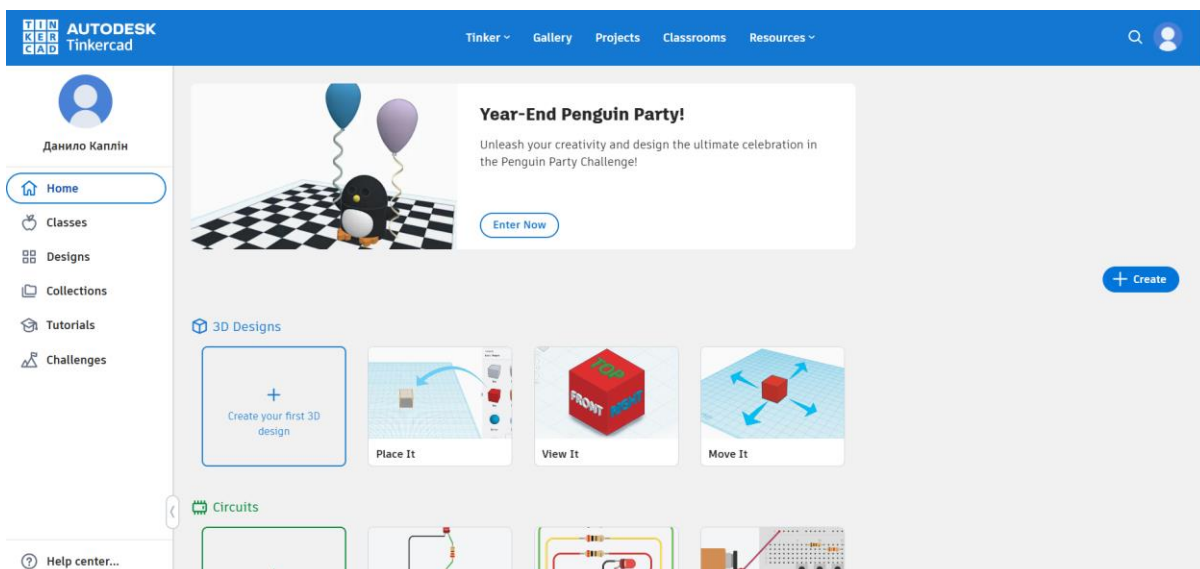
TIN KER CAD AUTODESK Tinkercad

Tinker Gallery Projects Classrooms Resources

Данило Каплін

Home
Classes
Designs
Collections
Tutorials
Challenges

Year-End Penguin Party!

Unleash your creativity and design the ultimate celebration in the Penguin Party Challenge!

Enter Now

+ Create

3D Designs

+
Create your first 3D design

Place It

TOP
FRONT
RIGHT

View It

Move It

Circuits

Help center...